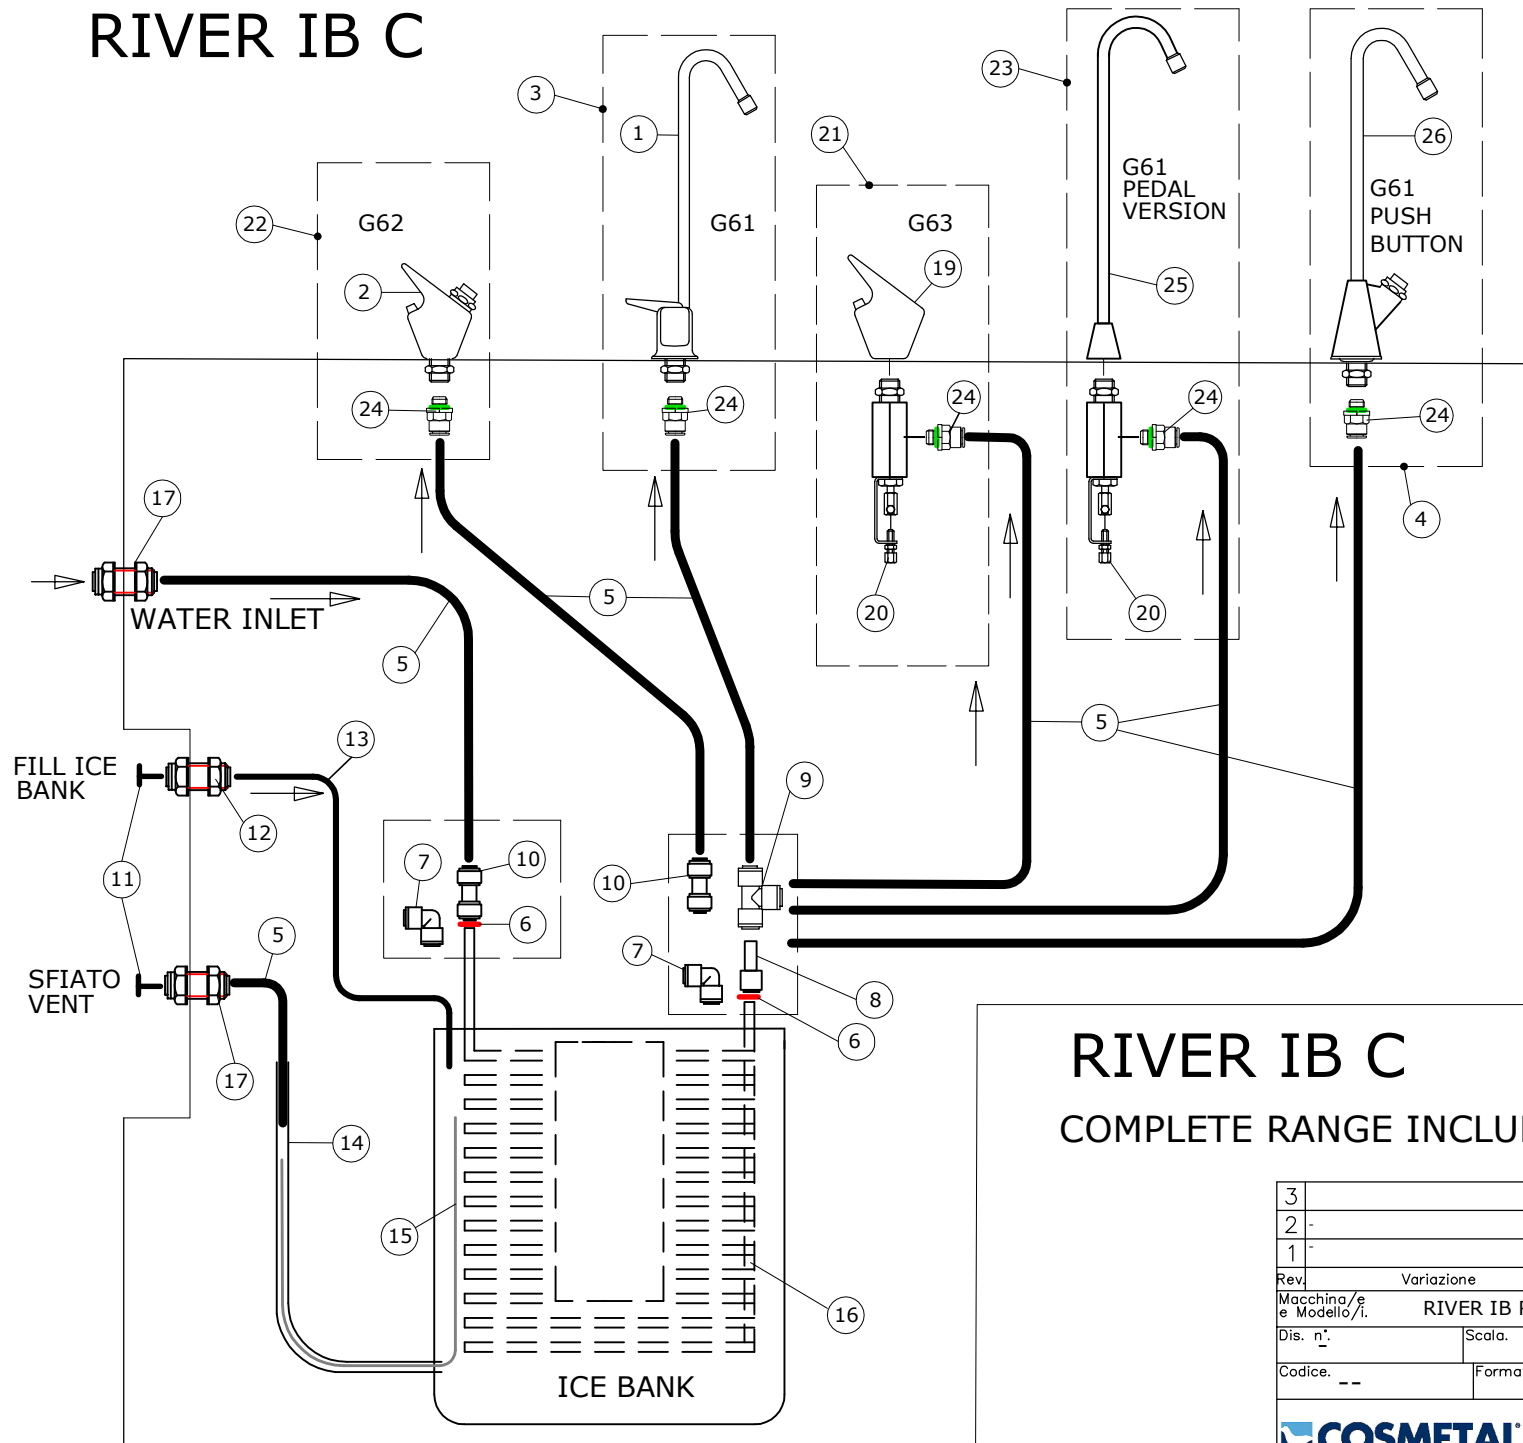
RIVER IB C

3
1
G61
22
G62
2
21
G63
19
23
G61 PEDAL VERSION
25
26
G61 PUSH BUTTON
24
24
24
24
24
4
17
20
20
WATER INLET
5
5
5
5
13
FILL ICE BANK
12
11
9
7
10
10
6
SFIATO VENT
5
7
8
6
17
14
15
16
ICE BANK

RIVER IB C
COMPLETE RANGE INCLU

| 3 | |
|---|---|
| 2 | - |
| 1 | - |
| Rev. | Variazione |
| Macchina/e e Modello/i. | RIVER IB |
| Dis. n°. - | Scala. |
| Codice. -- | Forma |

COSMETAL